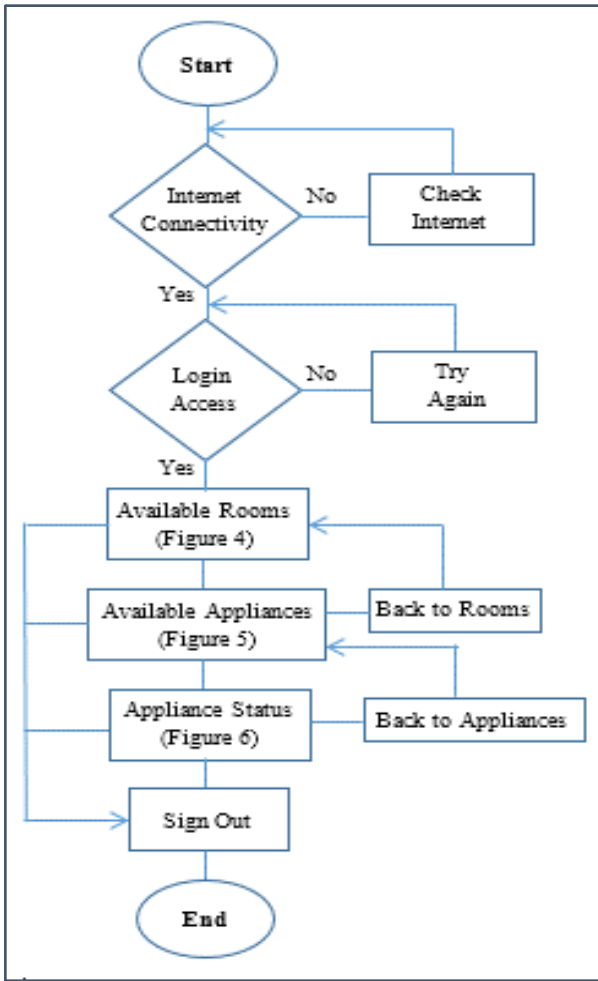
Start

Internet Connectivity

No

Check Internet

Yes

Login Access

No

Try Again

Yes

Available Rooms (Figure 4)

Available Appliances (Figure 5)

Back to Rooms

Appliance Status (Figure 6)

Back to Appliances

Sign Out

End